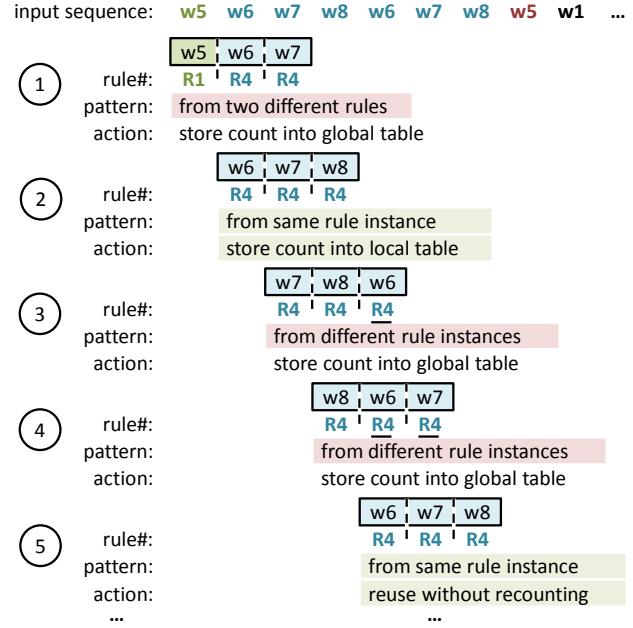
input sequence: w5 w6 w7 w8 w6 w7 w8 w5 w1 …

w5 w6 w7

1 rule#: R1 R4 R4
pattern: from two different rules
action: store count into global table

w6 w7 w8

2 rule#: R4 R4 R4
pattern: from same rule instance
action: store count into local table

w7 w8 w6

3 rule#: R4 R4 R4
pattern: from different rule instances
action: store count into global table

w8 w6 w7

4 rule#: R4 R4 R4
pattern: from different rule instances
action: store count into global table

w6 w7 w8

5 rule#: R4 R4 R4
pattern: from same rule instance
action: reuse without recounting

… …